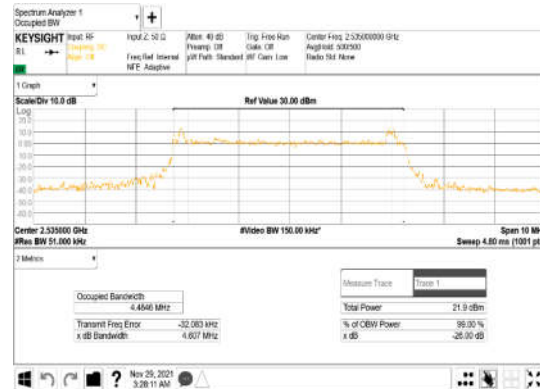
Spectrum Analyzer 1
Occupied BW

KEYSIGHT Input: RF Coupling: DC Align: Off
RL
Input Z: 50 Ω
Freq Ref: Internal
NFE: Adaptive
Atten: 40 dB
Preamp: Off
µW Path: Standard
Trig: Free Run
Gate: Off
IF Gain: Low
Center Freq: 2.535000000 GHz
Avg|Hold: 500/500
Radio Std: None

1 Graph

Scale/Div 10.0 dB
Log
Ref Value 30.00 dBm

20.0
10.0
0.00
-10.0
-20.0
-30.0
-40.0
-50.0
-60.0

Center 2.535000 GHz
#Res BW 51.000 kHz
#Video BW 150.00 kHz*
Span 10 MHz
Sweep 4.80 ms (1001 pts)

2 Metrics

| Occupied Bandwidth | |
|---|---|
| | 4.4846 MHz |

| Transmit Freq Error | -32.083 kHz |
|---|---|
| x dB Bandwidth | 4.607 MHz |

| Measure Trace | Trace 1 |
|---|---|
| Total Power | 21.9 dBm |
| % of OBW Power | 99.00 % |
| x dB | -26.00 dB |

Nov 29, 2021
3:28:11 AM